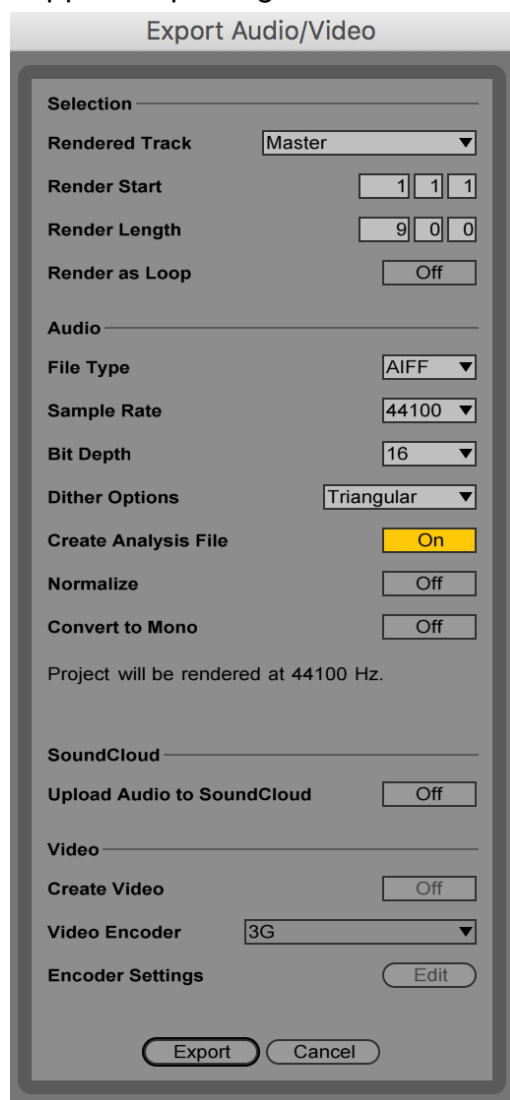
Export Audio/Video

Selection

Rendered Track Master

Render Start 1 1 1

Render Length 9 0 0

Render as Loop Off

Audio

File Type AIFF

Sample Rate 44100

Bit Depth 16

Dither Options Triangular

Create Analysis File On

Normalize Off

Convert to Mono Off

Project will be rendered at 44100 Hz.

SoundCloud

Upload Audio to SoundCloud Off

Video

Create Video Off

Video Encoder 3G

Encoder Settings Edit

Export Cancel